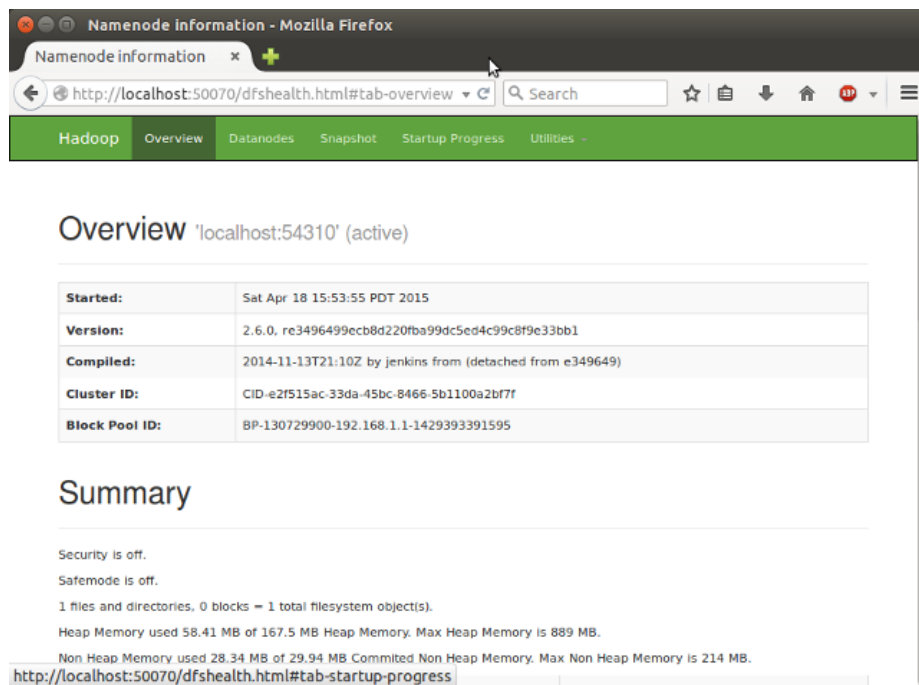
Namenode information - Mozilla Firefox

Namenode information ×

http://localhost:50070/dfshealth.html#tab-overview

Search

Hadoop Overview Datanodes Snapshot Startup Progress Utilities

Overview 'localhost:54310' (active)

| | |
|---|---|
| Started: | Sat Apr 18 15:53:55 PDT 2015 |
| Version: | 2.6.0, re3496499ecb8d220fba99dc5ed4c99c8f9e33bb1 |
| Compiled: | 2014-11-13T21:10Z by jenkins from (detached from e349649) |
| Cluster ID: | CID-e2f515ac-33da-45bc-8466-5b1100a2bf7f |
| Block Pool ID: | BP-130729900-192.168.1.1-1429393391595 |

Summary

Security is off.

Safemode is off.

1 files and directories, 0 blocks = 1 total filesystem object(s).

Heap Memory used 58.41 MB of 167.5 MB Heap Memory. Max Heap Memory is 889 MB.

Non Heap Memory used 28.34 MB of 29.94 MB Commited Non Heap Memory. Max Non Heap Memory is 214 MB.

http://localhost:50070/dfshealth.html#tab-startup-progress